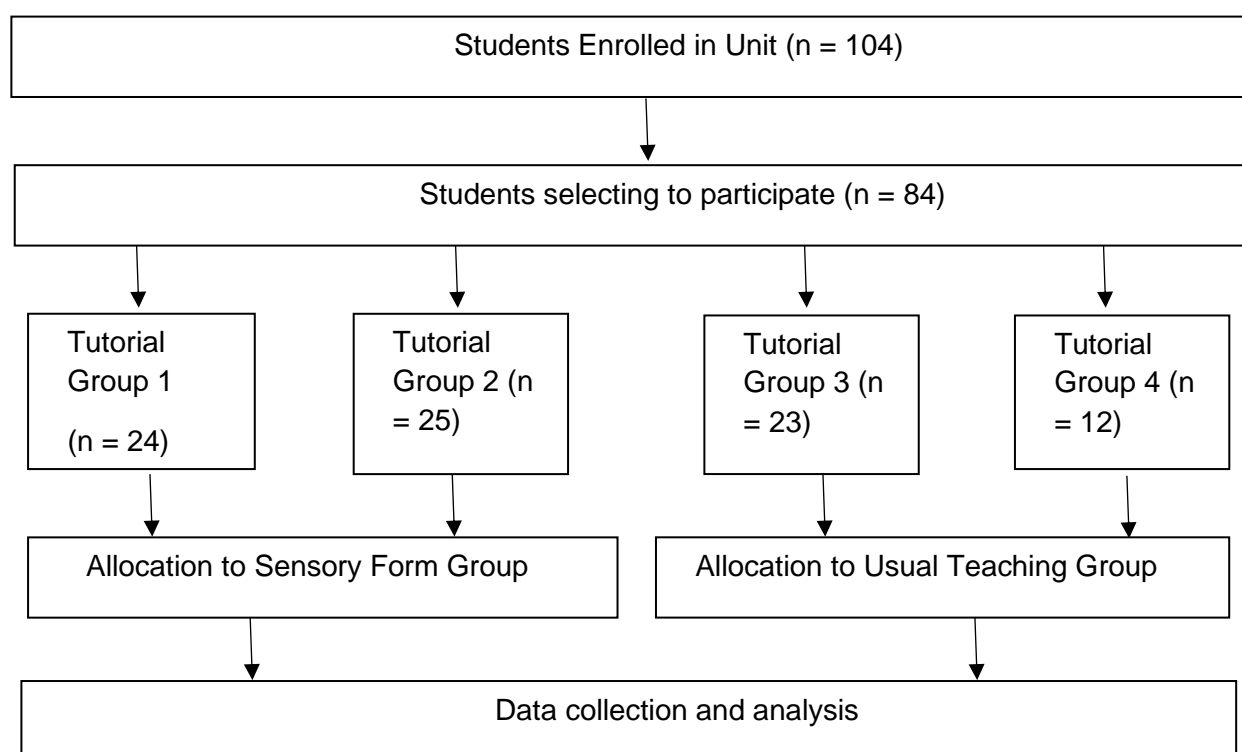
Students Enrolled in Unit (n = 104)

Students selecting to participate (n = 84)

Tutorial Group 1

(n = 24)

Tutorial Group 2 (n = 25)

Tutorial Group 3 (n = 23)

Tutorial Group 4 (n = 12)

Allocation to Sensory Form Group

Allocation to Usual Teaching Group

Data collection and analysis